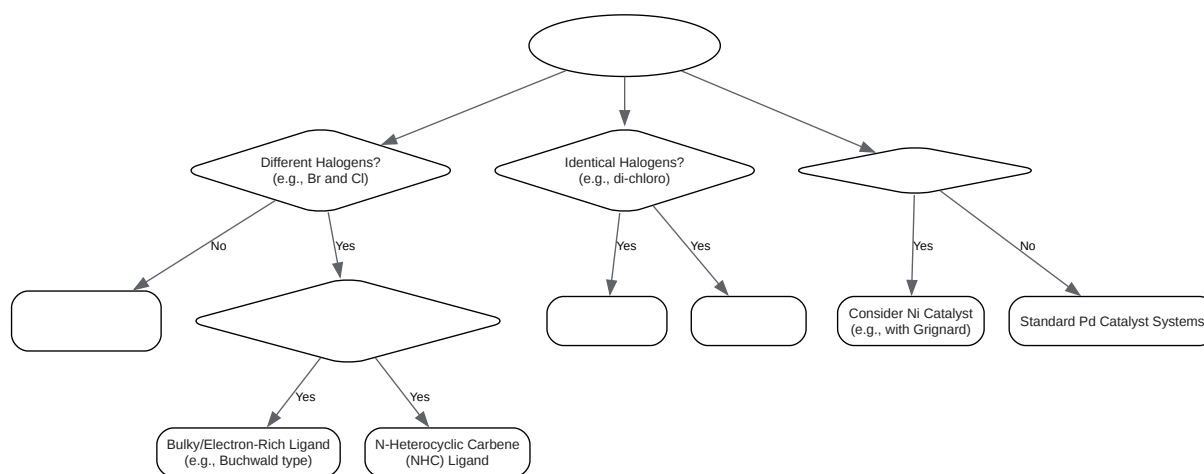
Different Halogens?
(e.g., Br and Cl)

Identical Halogens?
(e.g., di-chloro)

No

Yes

Yes

Yes

Yes

No

Consider Ni Catalyst
(e.g., with Grignard)

Standard Pd Catalyst Systems

Yes

Yes

Bulky/Electron-Rich Ligand
(e.g., Buchwald type)

N-Heterocyclic Carbene
(NHC) Ligand